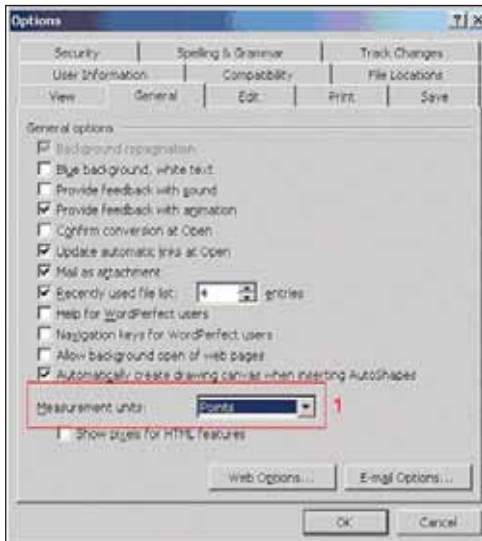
Options

?| X

Security | Spelling & Grammar | Track Changes
User Information | Compatibility | File Locations
View | General | Edit | Print | Save

General options
Background repagination
Blue background, white text
Provide feedback with sound
Provide feedback with animation
Confirm conversion at Open
Update automatic links at Open
Mail as attachment
Recently used file list: 4 entries
Help for WordPerfect users
Navigation keys for WordPerfect users
Allow background open of web pages
Automatically create drawing canvas when inserting AutoShapes

Measurement units: Points

1

Show pixels for HTML features

Web Options... E-mail Options...

OK Cancel